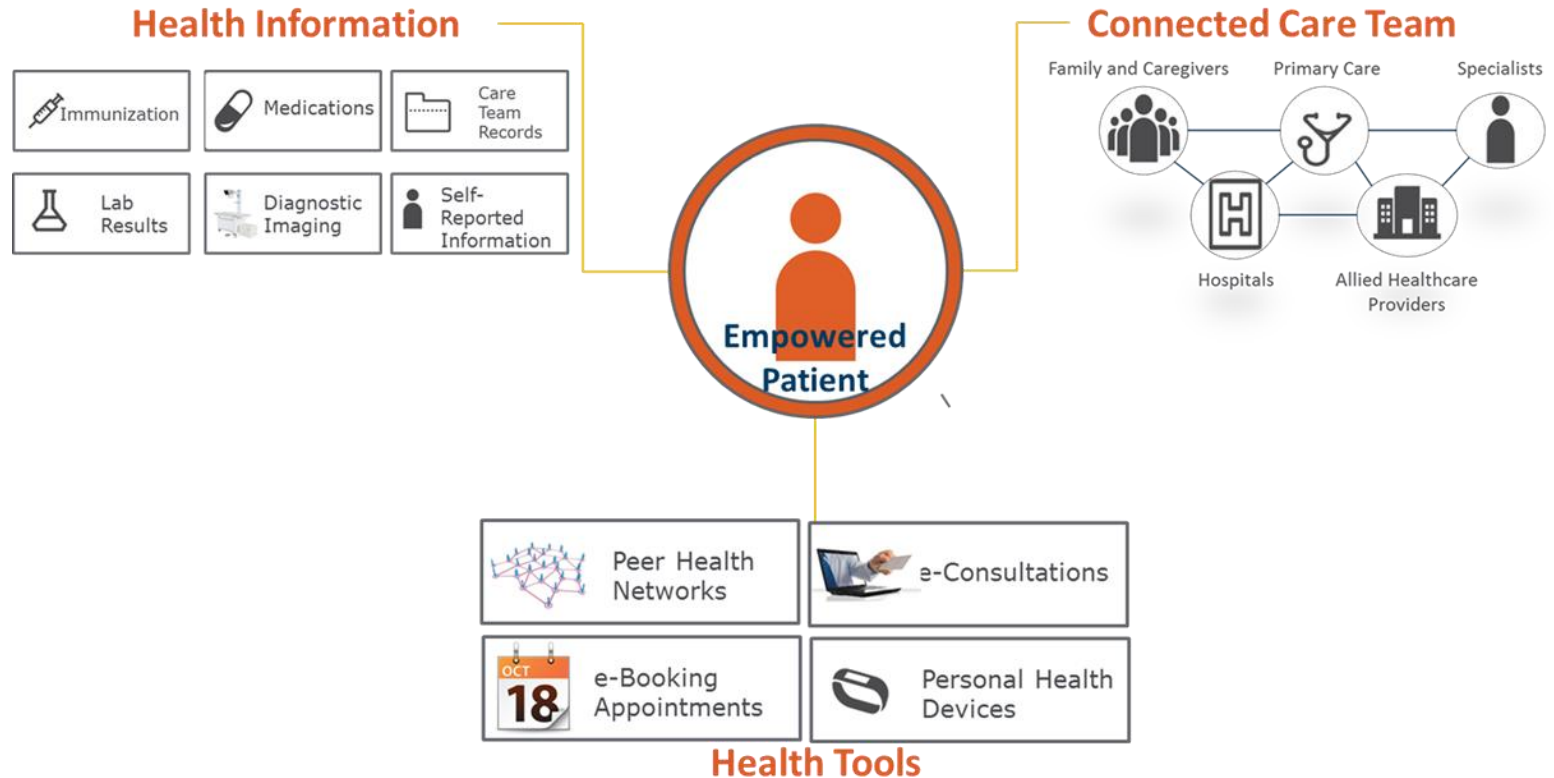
Health Information

Immunization

Medications

Care Team Records

Lab Results

Diagnostic Imaging

Self-Reported Information

Connected Care Team

Family and Caregivers

Primary Care

Specialists

Hospitals

Allied Healthcare Providers

Empowered Patient

Peer Health Networks

e-Consultations

OCT 18

e-Booking Appointments

Personal Health Devices

Health Tools